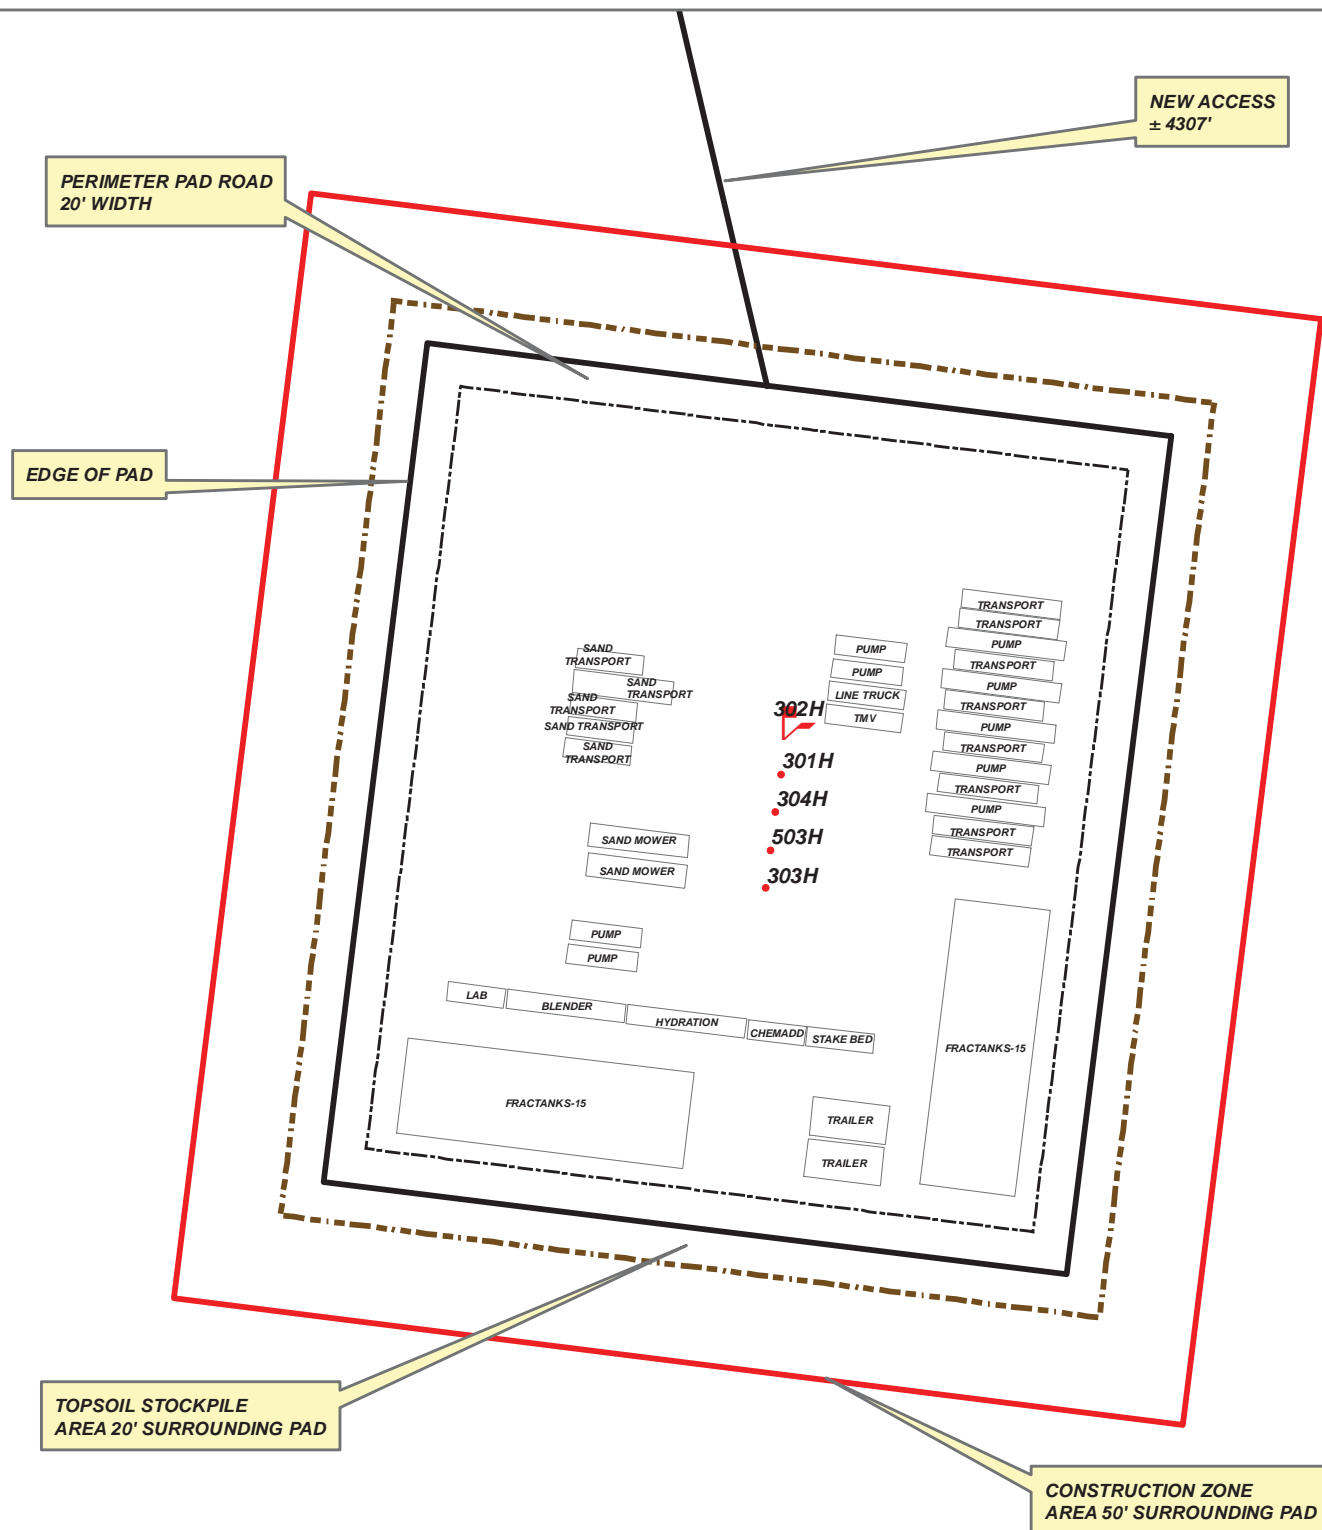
NEW ACCESS
± 4307'

PERIMETER PAD ROAD
20' WIDTH

EDGE OF PAD

TRANSPORT
TRANSPORT
PUMP
TRANSPORT
PUMP
TRANSPORT
PUMP
TRANSPORT
PUMP
TRANSPORT
PUMP
TRANSPORT
TRANSPORT

PUMP
PUMP
LINE TRUCK
TMV

SAND TRANSPORT
SAND TRANSPORT
SAND TRANSPORT
SAND TRANSPORT
SAND TRANSPORT

302H
301H
304H
503H
303H

SAND MOWER
SAND MOWER

PUMP
PUMP

LAB
BLENDER
HYDRATION
CHEMADD
STAKE BED

FRACTANKS-15

FRACTANKS-15

TRAILER
TRAILER

TOPSOIL STOCKPILE
AREA 20' SURROUNDING PAD

CONSTRUCTION ZONE
AREA 50' SURROUNDING PAD